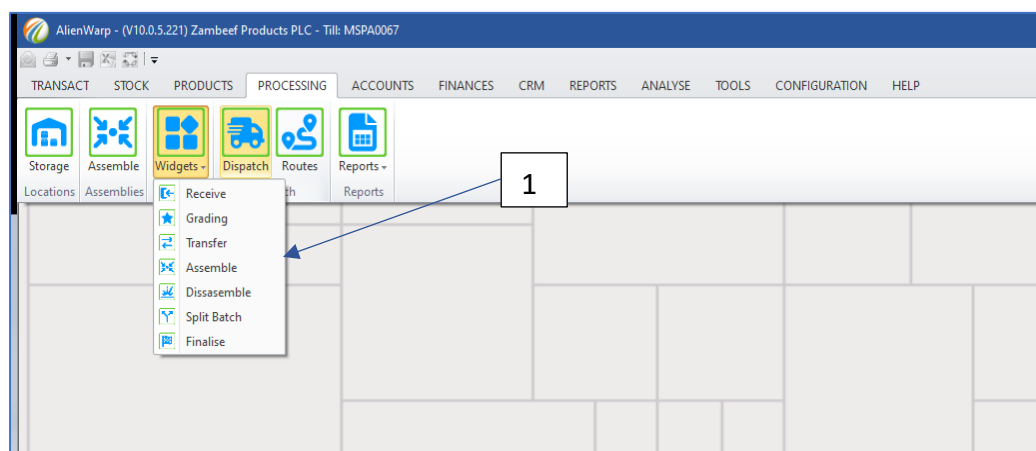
AlienWarp - (V10.0.5.221) Zambeef Products PLC - Till: MSPA0067

TRANSACT STOCK PRODUCTS PROCESSING ACCOUNTS FINANCES CRM REPORTS ANALYSE TOOLS CONFIGURATION HELP

Storage
Locations

Assemble
Assemblies

Widgets

Dispatch

Routes
th

Reports
Reports

Receive
Grading
Transfer
Assemble
Dissasemble
Split Batch
Finalise

1